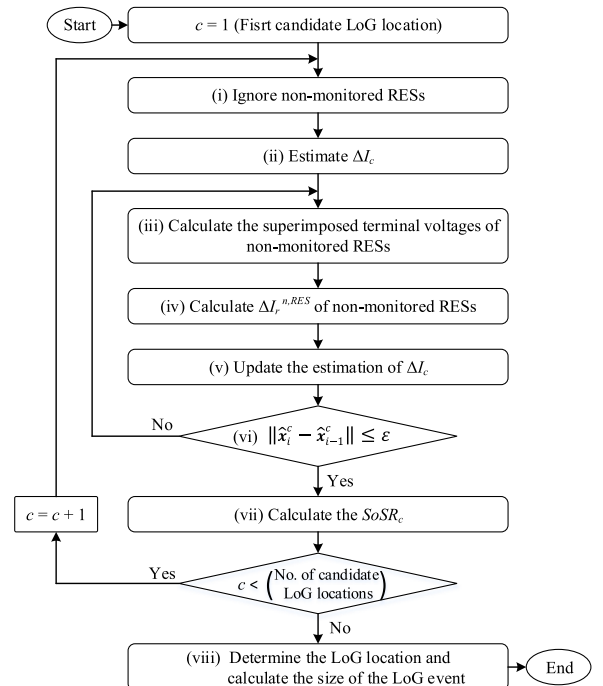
Start

$c = 1$ (Fisrt candidate LoG location)

(i) Ignore non-monitored RESs

(ii) Estimate $\Delta I_c$

(iii) Calculate the superimposed terminal voltages of non-monitored RESs

(iv) Calculate $\Delta I_r^{n,RES}$ of non-monitored RESs

(v) Update the estimation of $\Delta I_c$

No

(vi) $\|\hat{x}_i^c - \hat{x}_{i-1}^c\| \leq \varepsilon$

Yes

$c = c + 1$

(vii) Calculate the $SoSR_c$

Yes

$c < \begin{pmatrix} \text{No. of candidate} \\ \text{LoG locations} \end{pmatrix}$

No

(viii) Determine the LoG location and calculate the size of the LoG event

End